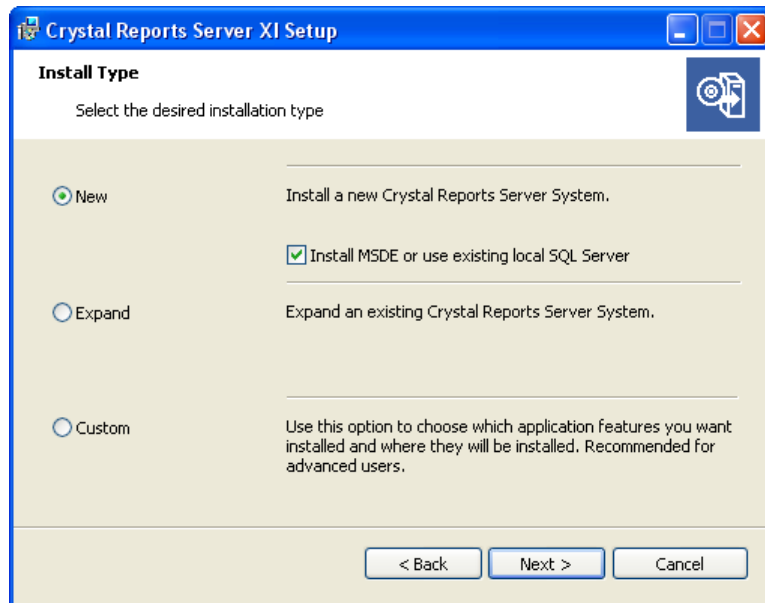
Crystal Reports Server XI Setup

Install Type

Select the desired installation type

New

Install a new Crystal Reports Server System.

Install MSDE or use existing local SQL Server

Expand

Expand an existing Crystal Reports Server System.

Custom

Use this option to choose which application features you want installed and where they will be installed. Recommended for advanced users.

< Back

Next >

Cancel